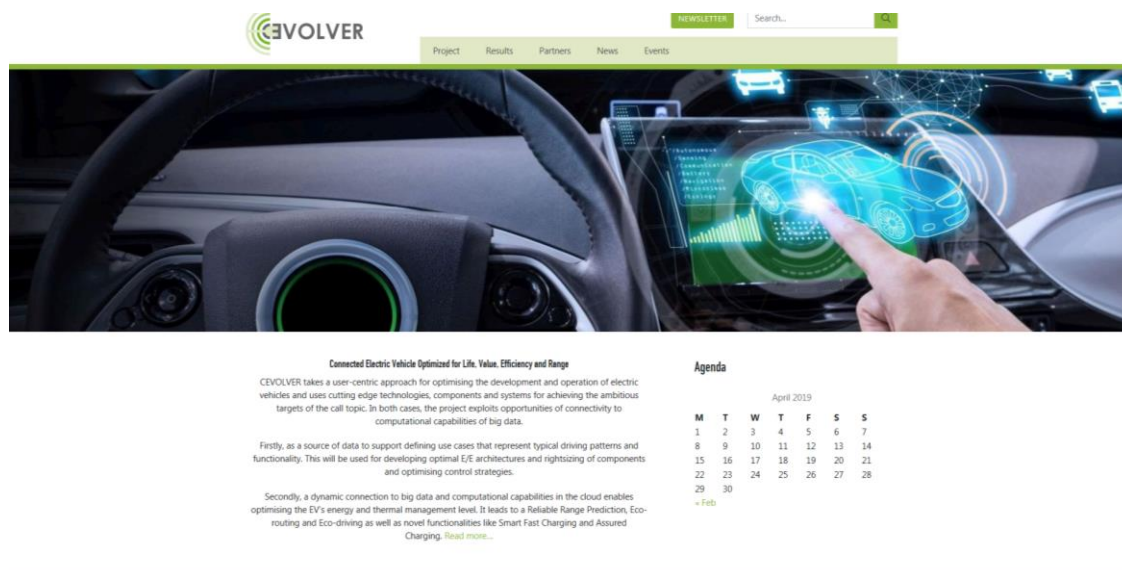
CEVOLVER

NEWSLETTER

Search...

Project Results Partners News Events

Connected Electric Vehicle Optimized for Life, Value, Efficiency and Range

CEVOLVER takes a user-centric approach for optimising the development and operation of electric vehicles and uses cutting edge technologies, components and systems for achieving the ambitious targets of the call topic. In both cases, the project exploits opportunities of connectivity to computational capabilities of big data.

Firstly, as a source of data to support defining use cases that represent typical driving patterns and functionality. This will be used for developing optimal E/E architectures and rightsizing of components and optimising control strategies.

Secondly, a dynamic connection to big data and computational capabilities in the cloud enables optimising the EV's energy and thermal management level. It leads to a Reliable Range Prediction, Eco-routing and Eco-driving as well as novel functionalities like Smart Fast Charging and Assured Charging. Read more...

Agenda

April 2019

| M | T | W | T | F | S | S |
|---|---|---|---|---|---|---|
| 1 | 2 | 3 | 4 | 5 | 6 | 7 |
| 8 | 9 | 10 | 11 | 12 | 13 | 14 |
| 15 | 16 | 17 | 18 | 19 | 20 | 21 |
| 22 | 23 | 24 | 25 | 26 | 27 | 28 |
| 29 | 30 | | | | | |

« Feb